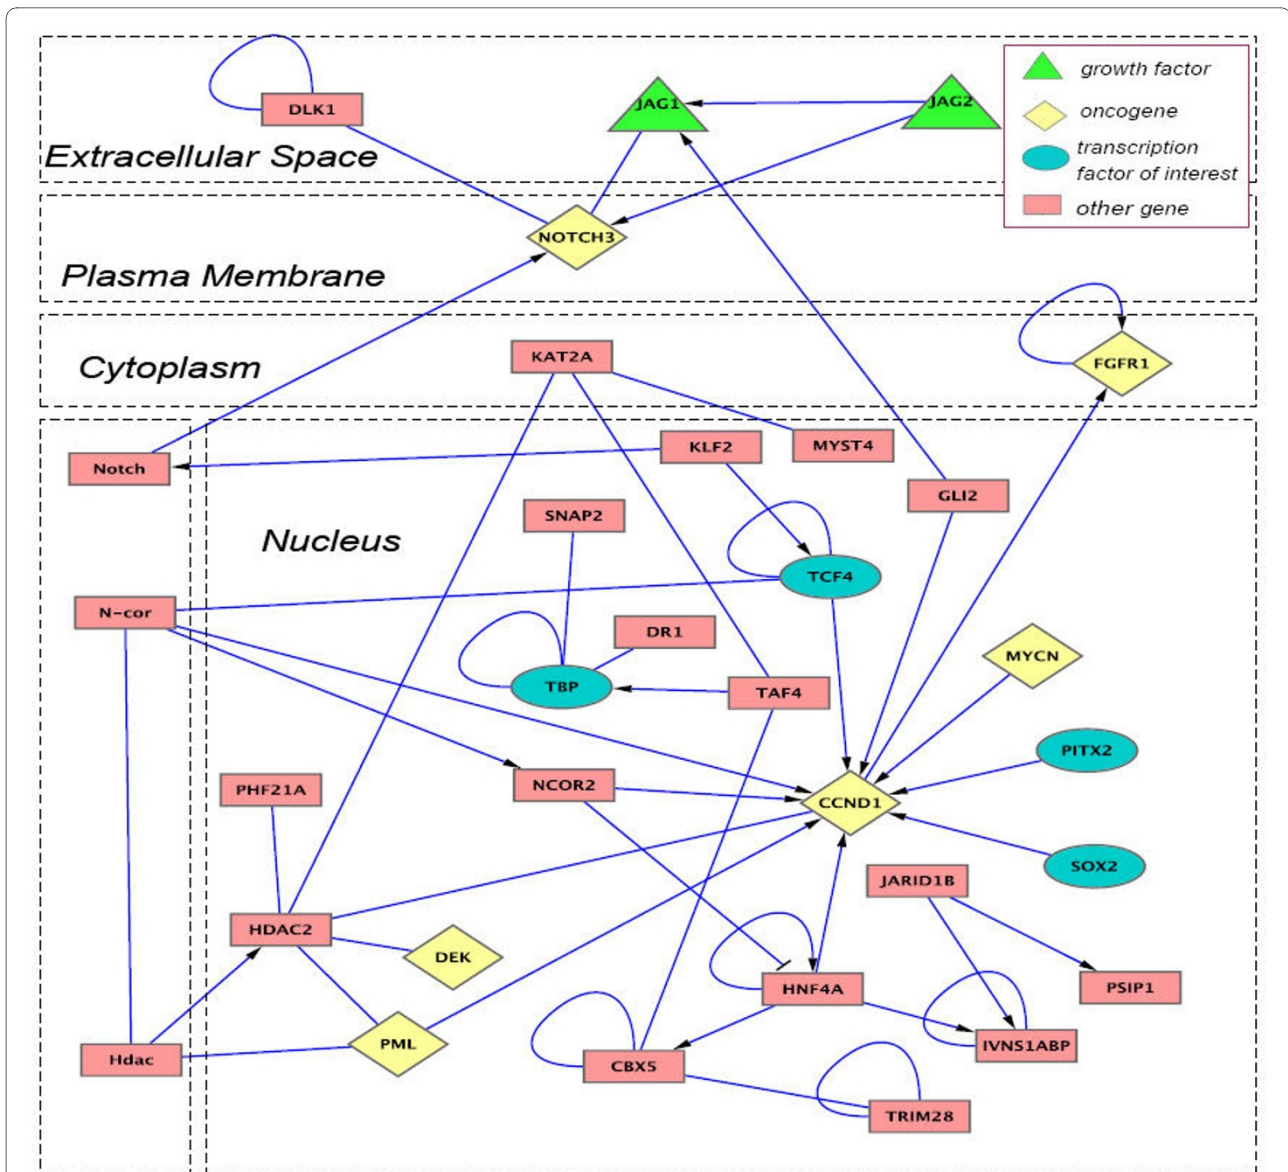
growth factor
oncogene
transcription factor of interest
other gene

DLK1
JAG1
JAG2
Extracellular Space
NOTCH3
Plasma Membrane
Cytoplasm
KAT2A
FGFR1
MYST4
KLF2
Notch
GLI2
SNAP2
Nucleus
TCF4
N-cor
DR1
MYCN
TBP
TAF4
PITX2
PHF21A
NCOR2
CCND1
SOX2
JARID1B
HDAC2
DEK
HNF4A
PSIP1
PML
IVNS1ABP
Hdac
CBX5
TRIM28